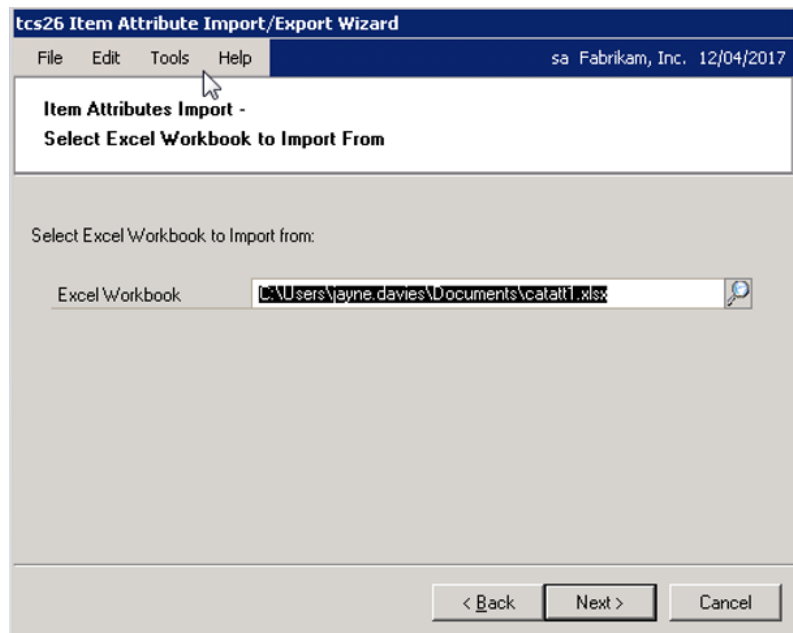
tcs26 Item Attribute Import/Export Wizard

File Edit Tools Help

sa Fabrikam, Inc. 12/04/2017

Item Attributes Import -
Select Excel Workbook to Import From

Select Excel Workbook to Import from:

Excel Workbook C:\Users\jayne.davies\Documents\catatt1.xlsx

< Back Next > Cancel